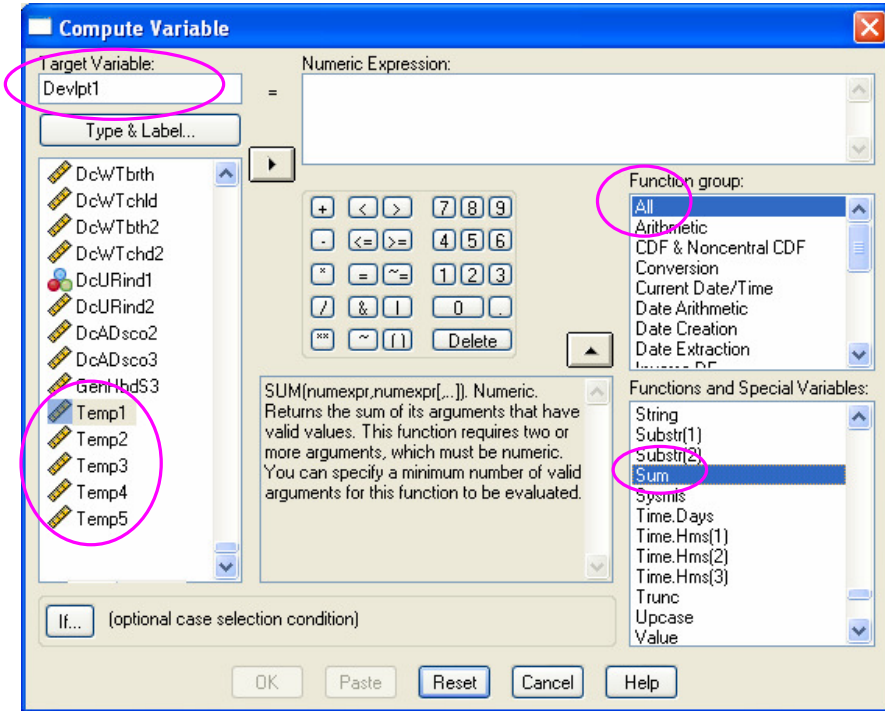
Compute Variable

Target Variable:
Devlpt1
=
Numeric Expression:
Type & Label...

DcWTbrth
DcWTchld
DcWTbth2
DcWTchd2
DcURind1
DcURind2
DcADsco2
DcADsco3
GenHbdS3
Temp1
Temp2
Temp3
Temp4
Temp5

+ < > 7 8 9
- <= >= 4 5 6
* = ~= 1 2 3
/ & | 0 .
** ~ ( ) Delete

SUM(numexpr,numexpr[,..]). Numeric. Returns the sum of its arguments that have valid values. This function requires two or more arguments, which must be numeric. You can specify a minimum number of valid arguments for this function to be evaluated.

Function group:
All
Arithmetic
CDF & Noncentral CDF
Conversion
Current Date/Time
Date Arithmetic
Date Creation
Date Extraction

Functions and Special Variables:
String
Substr(1)
Substr(2)
Sum
Sysmis
Time.Days
Time.Hms(1)
Time.Hms(2)
Time.Hms(3)
Trunc
Upcase
Value

If... (optional case selection condition)

OK Paste Reset Cancel Help